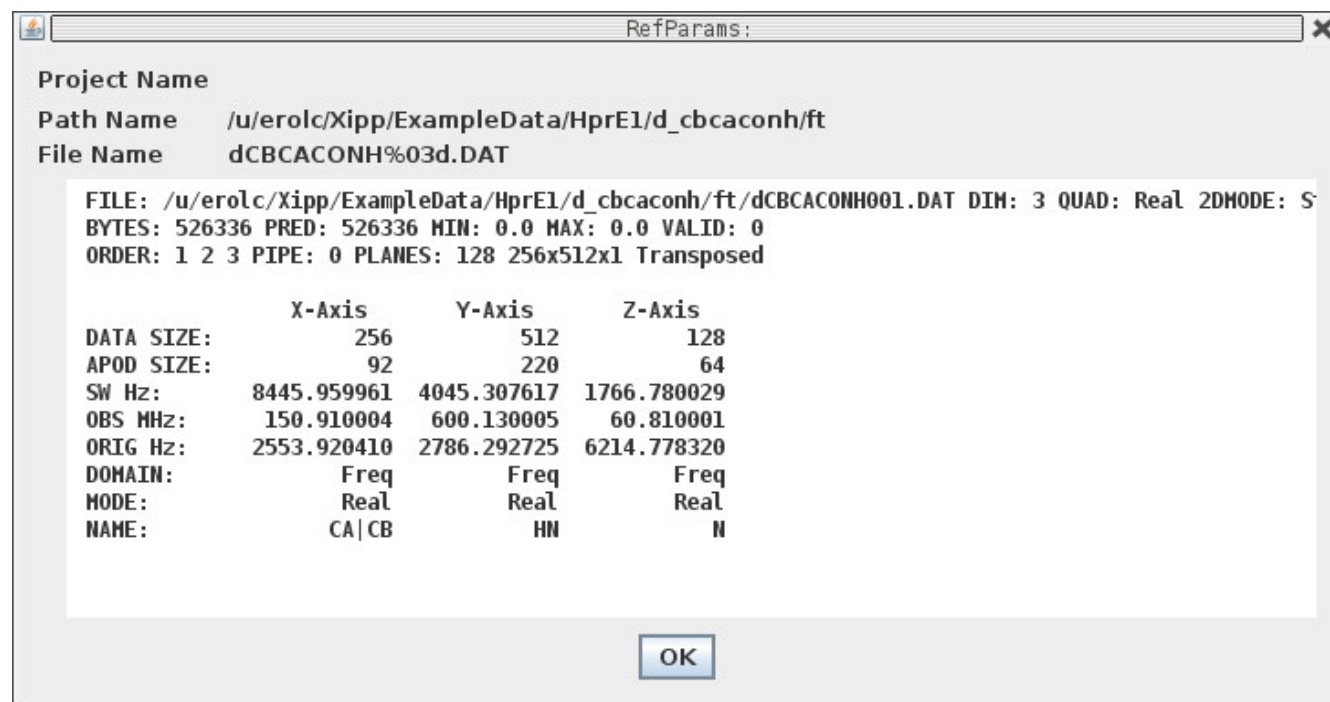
RefParams:

Project Name

Path Name /u/erolc/Xipp/ExampleData/HprE1/d_cbcaconh/ft

File Name dCBCACONH%03d.DAT

FILE: /u/erolc/Xipp/ExampleData/HprE1/d_cbcaconh/ft/dCBCACONH001.DAT DIM: 3 QUAD: Real 2DMODE: S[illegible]
BYTES: 526336 PRED: 526336 MIN: 0.0 MAX: 0.0 VALID: 0
ORDER: 1 2 3 PIPE: 0 PLANES: 128 256x512x1 Transposed

| | X-Axis | Y-Axis | Z-Axis |
|---|---|---|---|
| DATA SIZE: | 256 | 512 | 128 |
| APOD SIZE: | 92 | 220 | 64 |
| SW Hz: | 8445.959961 | 4045.307617 | 1766.780029 |
| OBS MHz: | 150.910004 | 600.130005 | 60.810001 |
| ORIG Hz: | 2553.920410 | 2786.292725 | 6214.778320 |
| DOMAIN: | Freq | Freq | Freq |
| MODE: | Real | Real | Real |
| NAME: | CA\|CB | HN | N |

OK